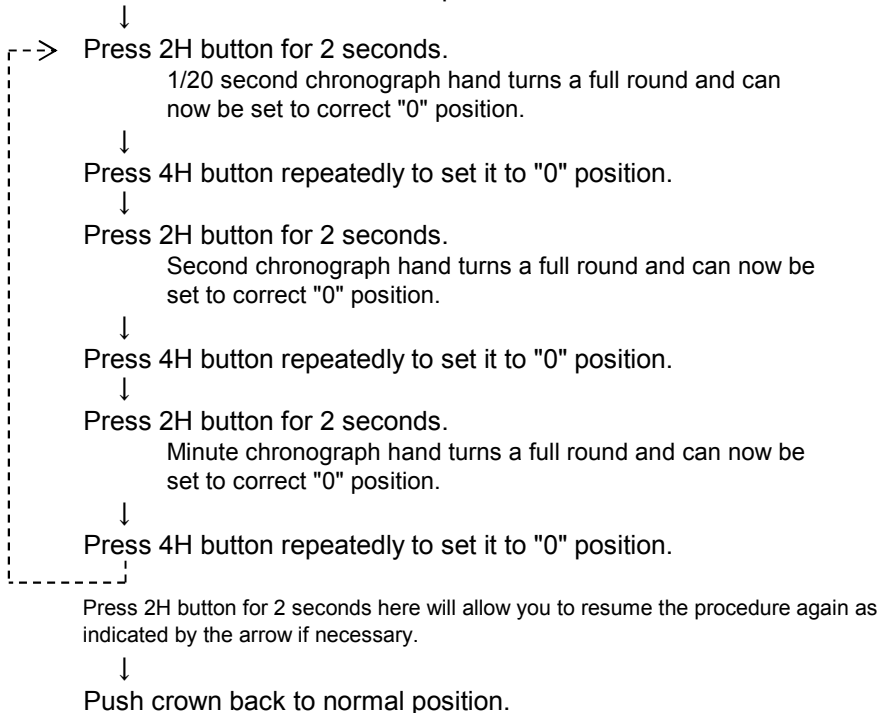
↓

Press 2H button for 2 seconds.

1/20 second chronograph hand turns a full round and can now be set to correct "0" position.

↓

Press 4H button repeatedly to set it to "0" position.

↓

Press 2H button for 2 seconds.

Second chronograph hand turns a full round and can now be set to correct "0" position.

↓

Press 4H button repeatedly to set it to "0" position.

↓

Press 2H button for 2 seconds.

Minute chronograph hand turns a full round and can now be set to correct "0" position.

↓

Press 4H button repeatedly to set it to "0" position.

Press 2H button for 2 seconds here will allow you to resume the procedure again as indicated by the arrow if necessary.

↓

Push crown back to normal position.